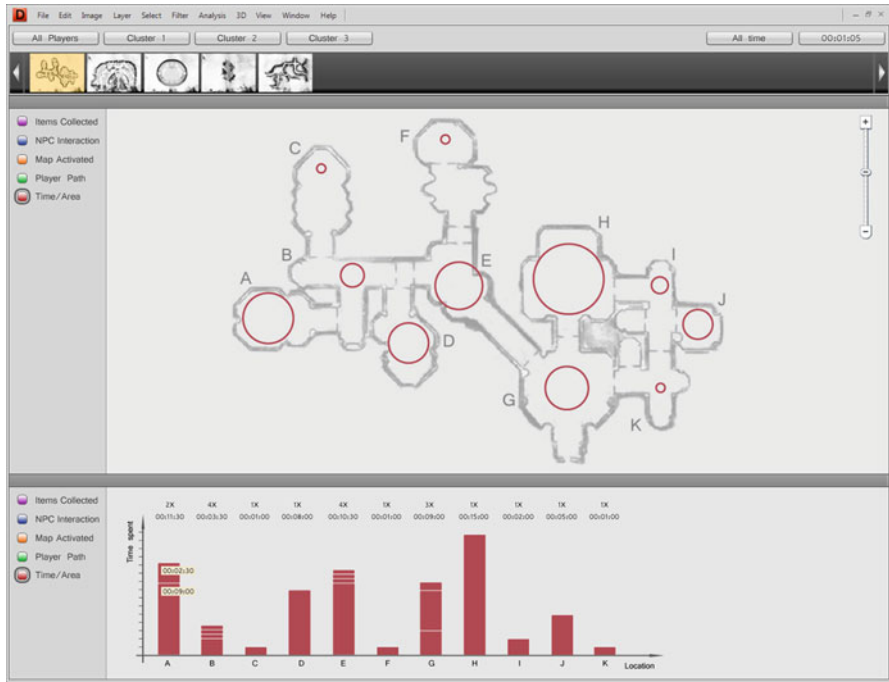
D File Edit Image Layer Select Filter Analysis 3D View Window Help

All Players Cluster 1 Cluster 2 Cluster 3 All time 00:01:05

Items Collected
NPC Interaction
Map Activated
Player Path
Time/Area

C F H A B E I J D G K

+
-

Items Collected
NPC Interaction
Map Activated
Player Path
Time/Area

| 2X | 4X | 1X | 1X | 4X | 1X | 3X | 1X | 1X | 1X | 1X |
|---|---|---|---|---|---|---|---|---|---|---|
| 00:11:30 | 00:03:30 | 00:01:00 | 00:08:00 | 00:10:30 | 00:01:00 | 00:09:00 | 00:15:00 | 00:02:00 | 00:05:00 | 00:01:00 |

Time spent

00:02:30
00:09:00

A B C D E F G H I J K Location